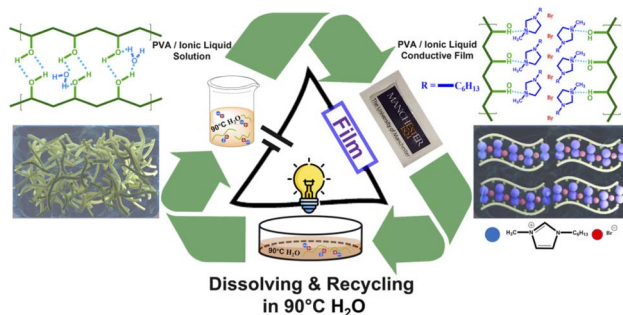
PVA / Ionic Liquid Solution

PVA / Ionic Liquid Conductive Film

$R = C_6H_{13}$

$90°C\ H_2O$

Film

MANCHESTER

$90°C\ H_2O$

$H_3C$ $\oplus$ $N$ $N$ $C_6H_{13}$ $Br^{\ominus}$

Dissolving & Recycling in 90°C $H_2O$